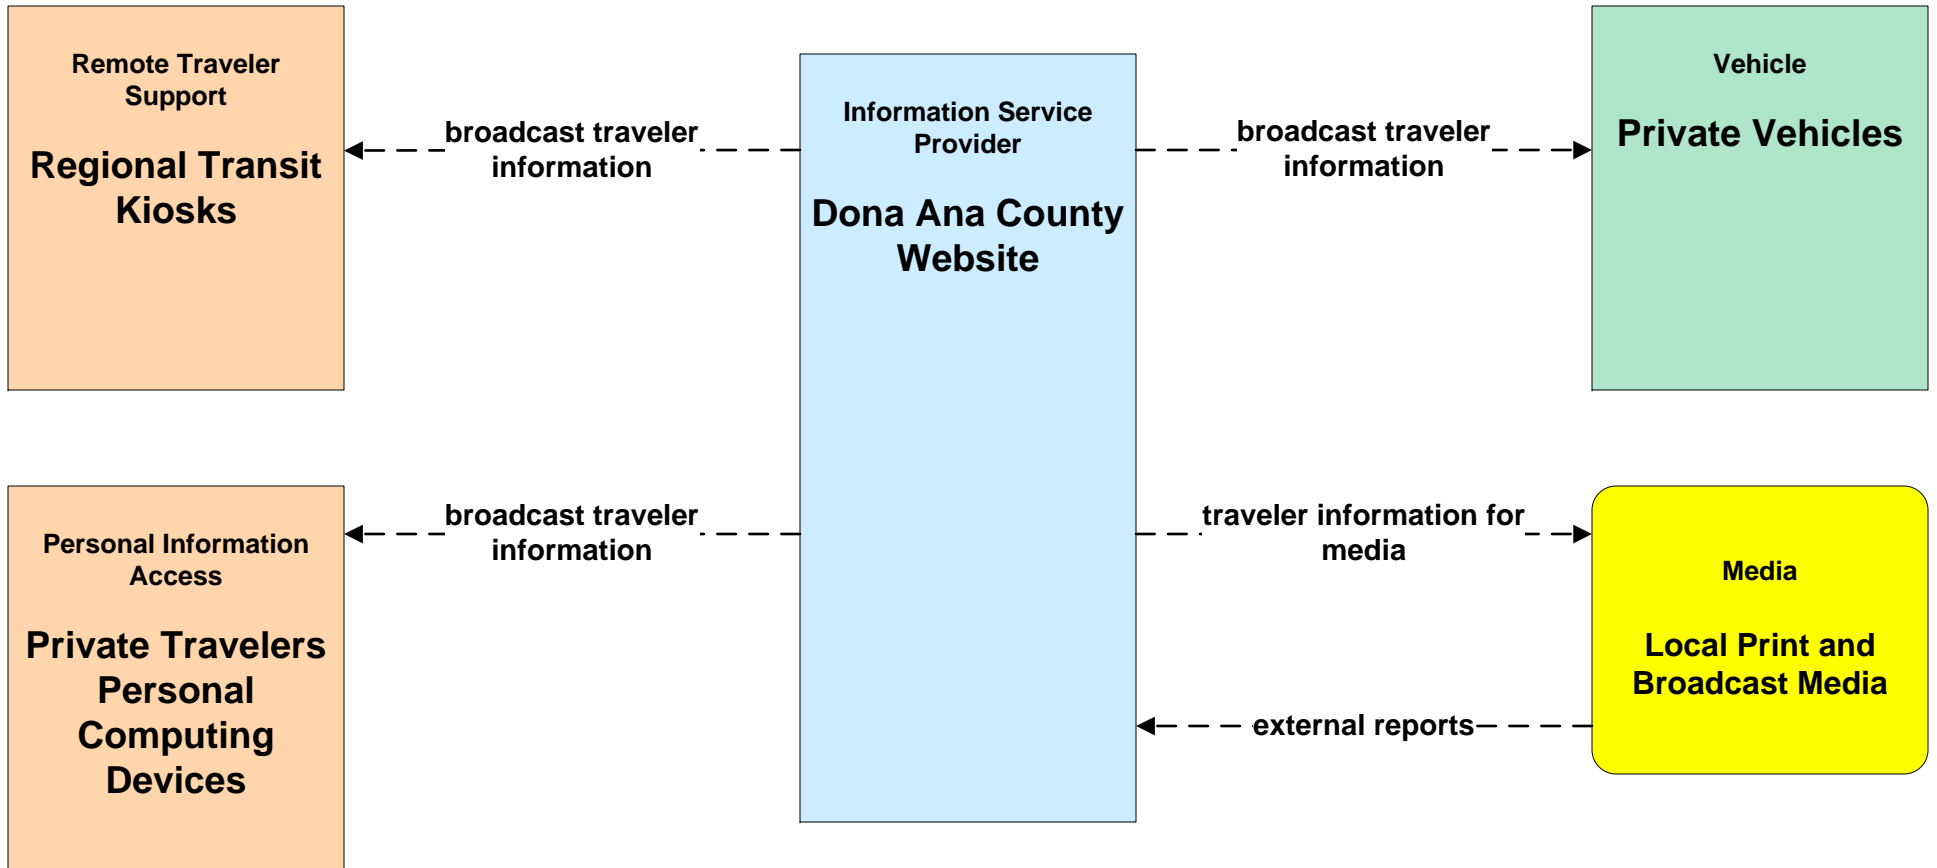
Remote Traveler Support

Regional Transit Kiosks

broadcast traveler information

Information Service Provider

Dona Ana County Website

broadcast traveler information

Vehicle

Private Vehicles

Personal Information Access

Private Travelers Personal Computing Devices

broadcast traveler information

traveler information for media

Media

Local Print and Broadcast Media

external reports